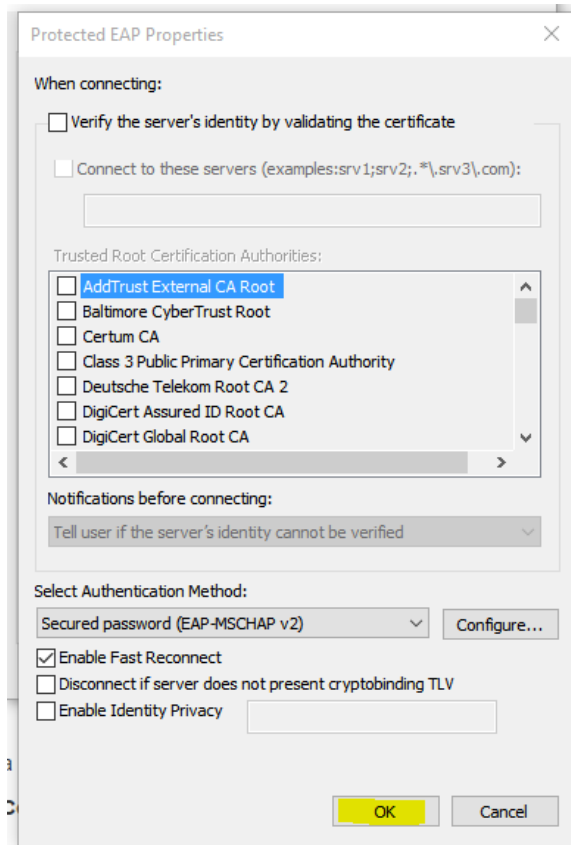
Protected EAP Properties

When connecting:

Verify the server's identity by validating the certificate

Connect to these servers (examples:srv1;srv2;.*\.srv3\.com):

Trusted Root Certification Authorities:

AddTrust External CA Root
Baltimore CyberTrust Root
Certum CA
Class 3 Public Primary Certification Authority
Deutsche Telekom Root CA 2
DigiCert Assured ID Root CA
DigiCert Global Root CA

Notifications before connecting:

Tell user if the server's identity cannot be verified

Select Authentication Method:

Secured password (EAP-MSCHAP v2)

Configure...

Enable Fast Reconnect
Disconnect if server does not present cryptobinding TLV
Enable Identity Privacy

OK

Cancel